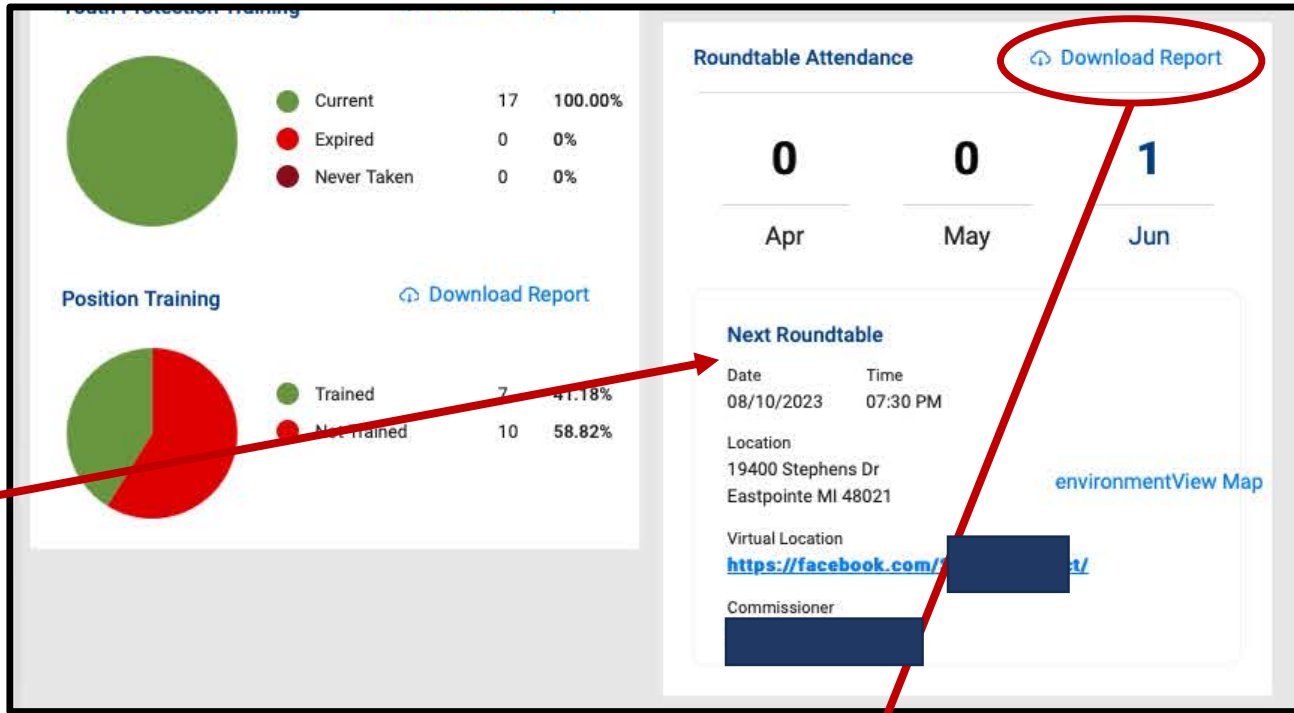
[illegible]

| | | |
|---|---|---|
| Current | 17 | 100.00% |
| Expired | 0 | 0% |
| Never Taken | 0 | 0% |

Position Training

Download Report

| | | |
|---|---|---|
| Trained | 7 | 41.18% |
| Not Trained | 10 | 58.82% |

Roundtable Attendance

Download Report

| 0 | 0 | 1 |
|---|---|---|
| Apr | May | Jun |

Next Roundtable

Date
08/10/2023

Time
07:30 PM

Location
19400 Stephens Dr
Eastpointe MI 48021

environmentView Map

Virtual Location
https://facebook.com/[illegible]t/

Commissioner
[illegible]